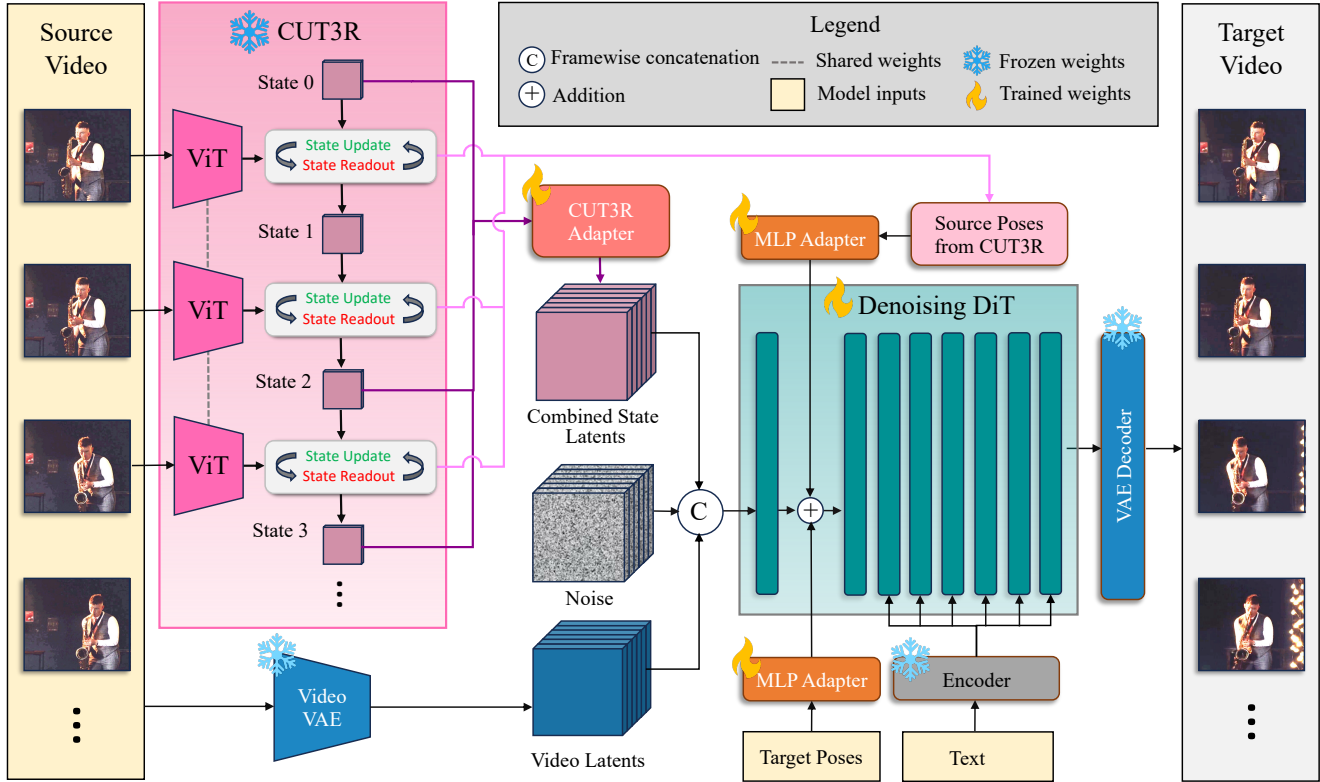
Source Video

CUT3R

State 0

ViT

State Update
State Readout

State 1

ViT

State Update
State Readout

State 2

ViT

State Update
State Readout

State 3

⋮

⋮

Video VAE

Legend
C Framewise concatenation
Shared weights
Frozen weights
+ Addition
Model inputs
Trained weights

CUT3R Adapter

Combined State Latents

Noise

Video Latents

C

MLP Adapter

Source Poses from CUT3R

Denoising DiT

+

MLP Adapter

Encoder

Target Poses

Text

VAE Decoder

Target Video

⋮